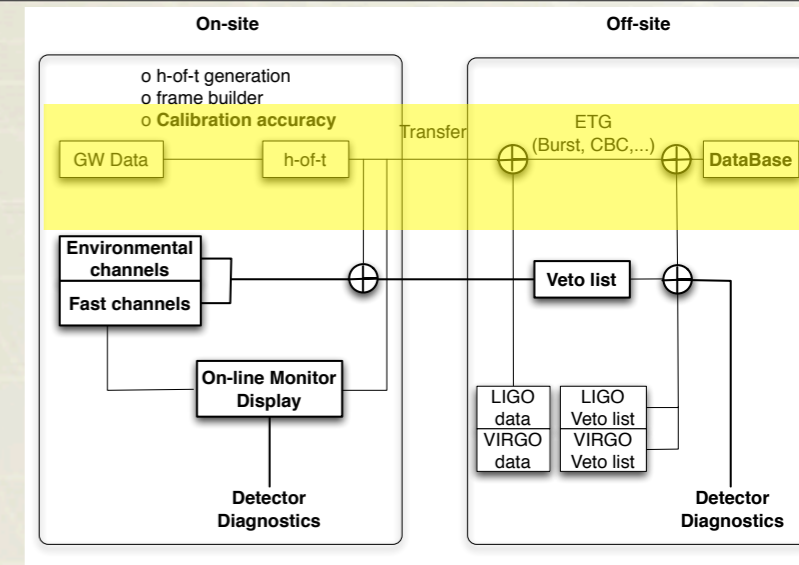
On-site

Off-site

o h-of-t generation
o frame builder
o **Calibration accuracy**

GW Data

h-of-t

Transfer

ETG
(Burst, CBC,...)

DataBase

Environmental channels

Fast channels

Veto list

On-line Monitor Display

| LIGO data | LIGO Veto list |
|---|---|
| VIRGO data | VIRGO Veto list |

Detector Diagnostics

Detector Diagnostics